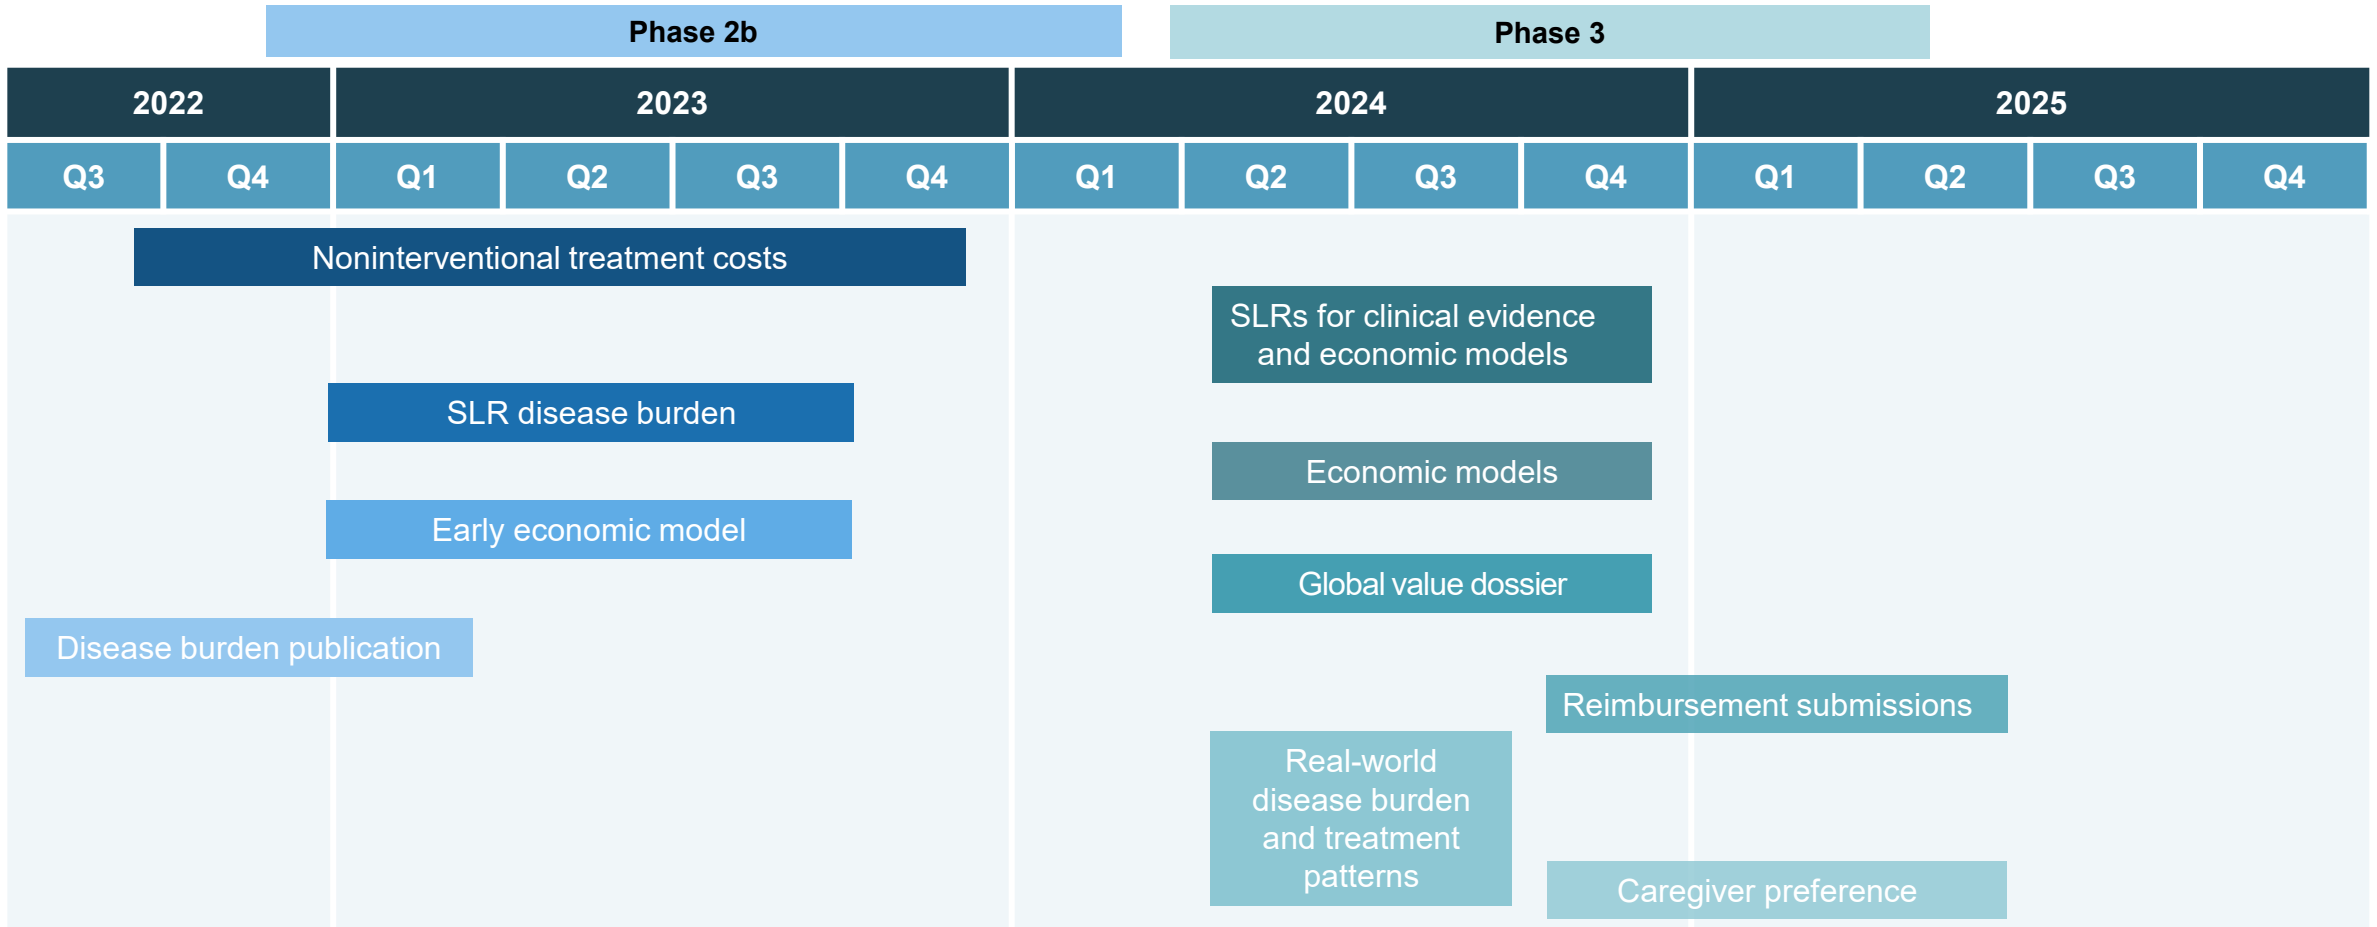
Phase 2b

Phase 3

2022

2023

2024

2025

Q3

Q4

Q1

Q2

Q3

Q4

Q1

Q2

Q3

Q4

Q1

Q2

Q3

Q4

Noninterventional treatment costs

SLRs for clinical evidence and economic models

SLR disease burden

Economic models

Early economic model

Global value dossier

Disease burden publication

Reimbursement submissions

Real-world disease burden and treatment patterns

Caregiver preference